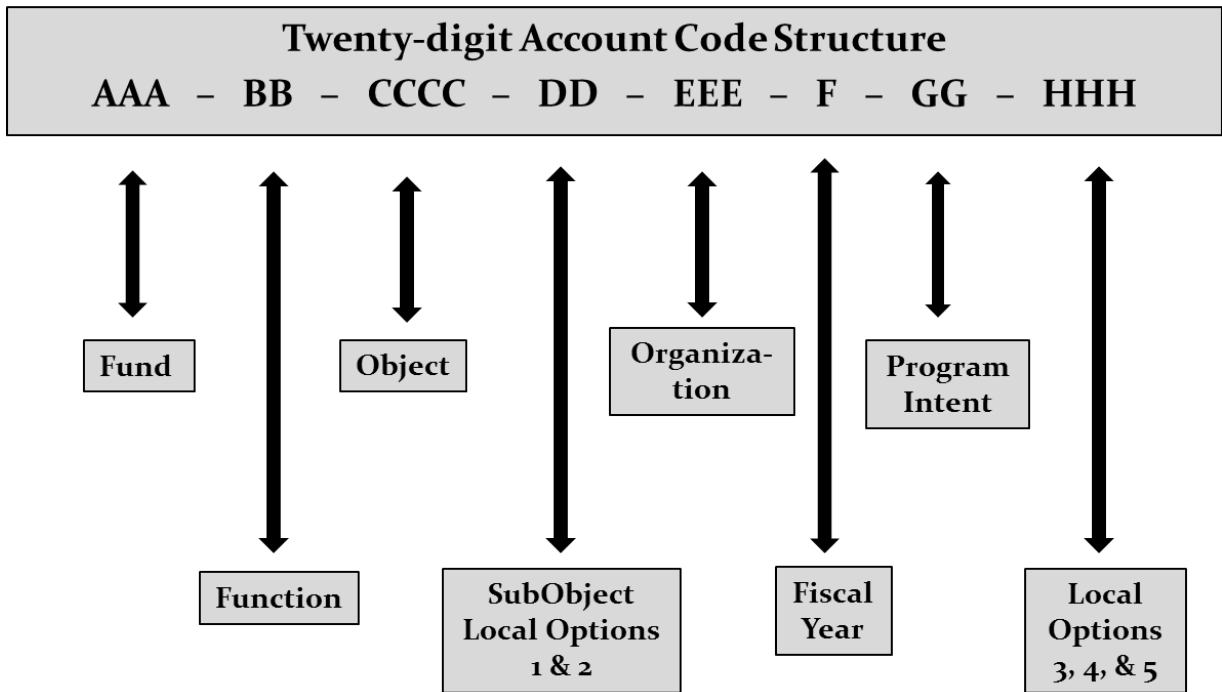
Twenty-digit Account Code Structure
AAA – BB – CCCC – DD – EEE – F – GG – HHH

Fund

Object

Organization

Program Intent

Function

SubObject Local Options 1 & 2

Fiscal Year

Local Options 3, 4, & 5